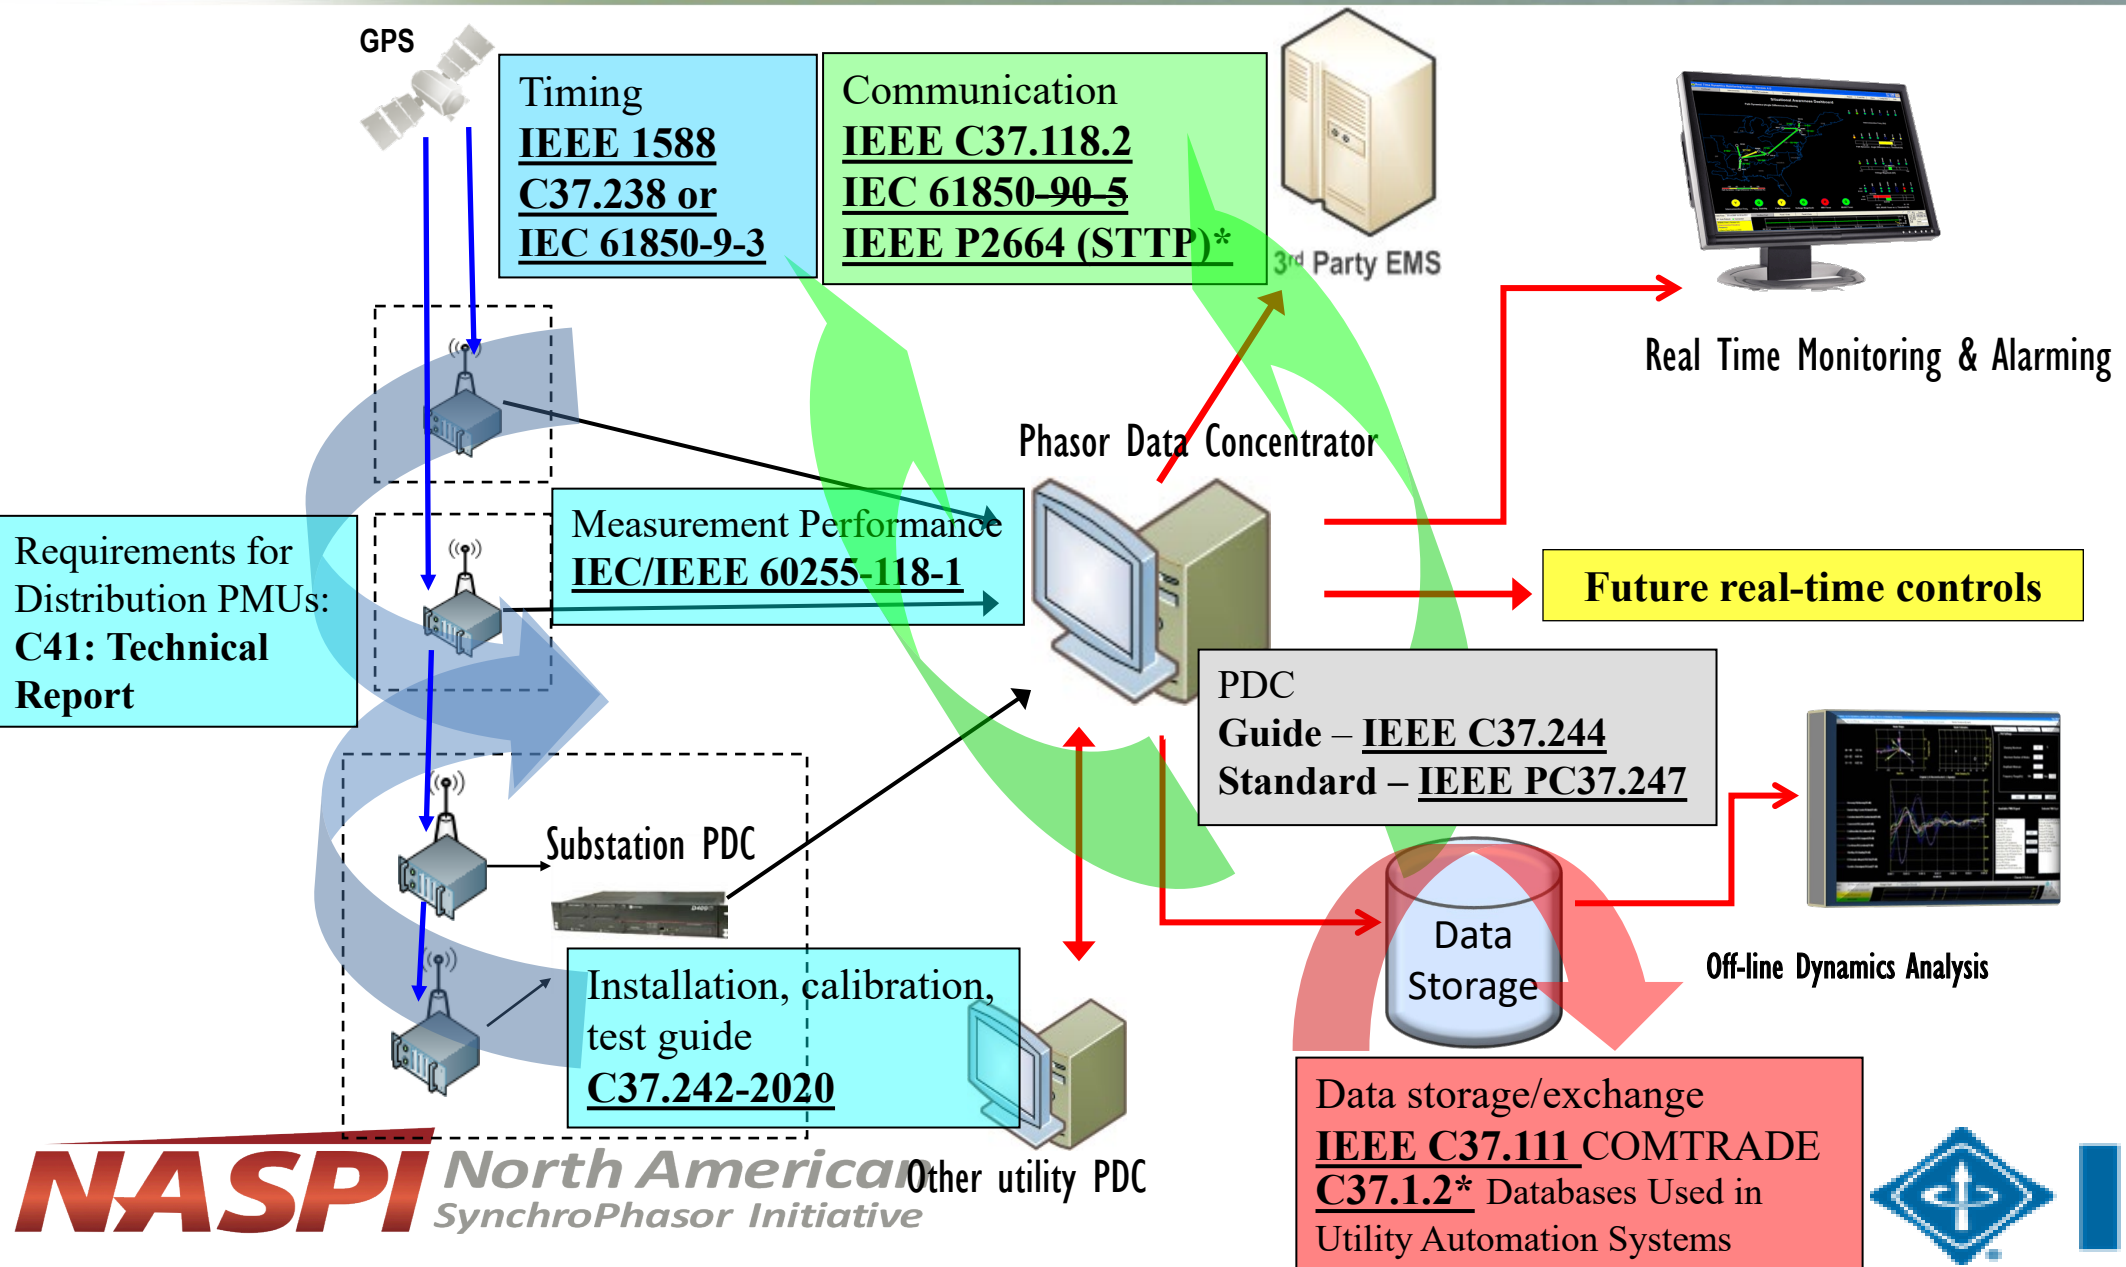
GPS

Timing
IEEE 1588
C37.238 or
IEC 61850-9-3

Communication
IEEE C37.118.2
IEC 61850-90-5
IEEE P2664 (STTP)*

3rd Party EMS

Real Time Monitoring & Alarming

Phasor Data Concentrator

Requirements for Distribution PMUs:
C41: Technical Report

Measurement Performance
IEC/IEEE 60255-118-1

Future real-time controls

PDC
Guide – IEEE C37.244
Standard – IEEE PC37.247

Substation PDC

Data Storage

Off-line Dynamics Analysis

Installation, calibration, test guide
C37.242-2020

Other utility PDC

Data storage/exchange
IEEE C37.111 COMTRADE
C37.1.2* Databases Used in Utility Automation Systems

NASPI North American SynchroPhasor Initiative